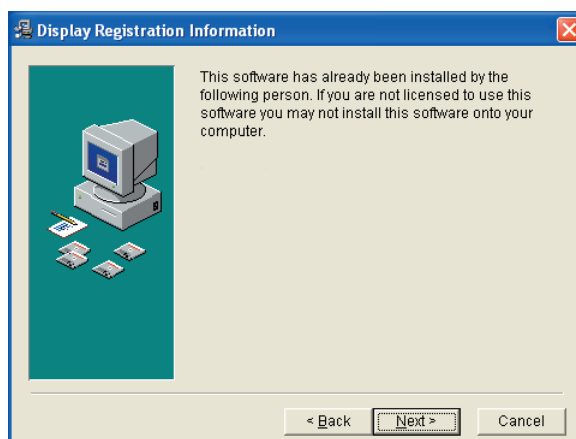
Display Registration Information

This software has already been installed by the following person. If you are not licensed to use this software you may not install this software onto your computer.

< Back
Next >
Cancel